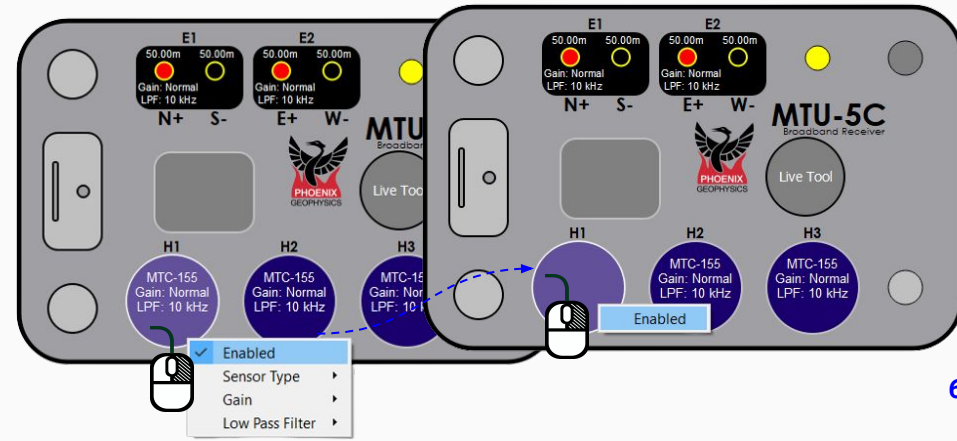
E1
50.00m 50.00m
Gain: Normal
LPF: 10 kHz
N+ S-

E2
50.00m 50.00m
Gain: Normal
LPF: 10 kHz
E+ W-

MTU
Broadband
PHOENIX GEOPHYSICS
Live Tool

H1
MTC-155
Gain: Normal
LPF: 10 kHz

H2
MTC-155
Gain: Normal
LPF: 10 kHz

H3
MTC-15
Gain: Normal
LPF: 10

Enabled
Sensor Type
Gain
Low Pass Filter

E1
50.00m 50.00m
Gain: Normal
LPF: 10 kHz
N+ S-

E2
50.00m 50.00m
Gain: Normal
LPF: 10 kHz
E+ W-

MTU-5C
Broadband Receiver
PHOENIX GEOPHYSICS
Live Tool

H1

H2
MTC-155
Gain: Normal
LPF: 10 kHz

H3
MTC-155
Gain: Normal
LPF: 10 kHz

Enabled

6